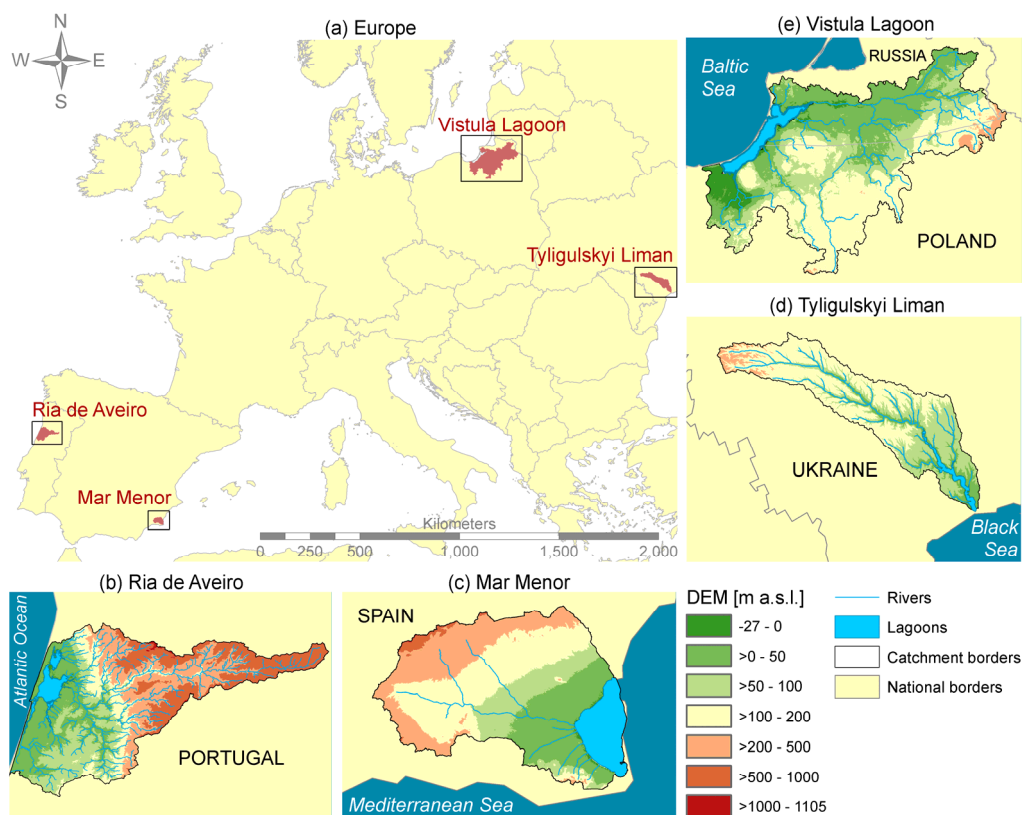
(a) Europe

N
W E
S

Vistula Lagoon

Tyligulskyi Liman

Ria de Aveiro

Mar Menor

Kilometers
0 250 500 1,000 1,500 2,000

(e) Vistula Lagoon

Baltic Sea

RUSSIA

POLAND

(d) Tyligulskyi Liman

UKRAINE

Black Sea

(b) Ria de Aveiro

Atlantic Ocean

PORTUGAL

(c) Mar Menor

SPAIN

Mediterranean Sea

DEM [m a.s.l.]
-27 - 0
>0 - 50
>50 - 100
>100 - 200
>200 - 500
>500 - 1000
>1000 - 1105

Rivers
Lagoons
Catchment borders
National borders